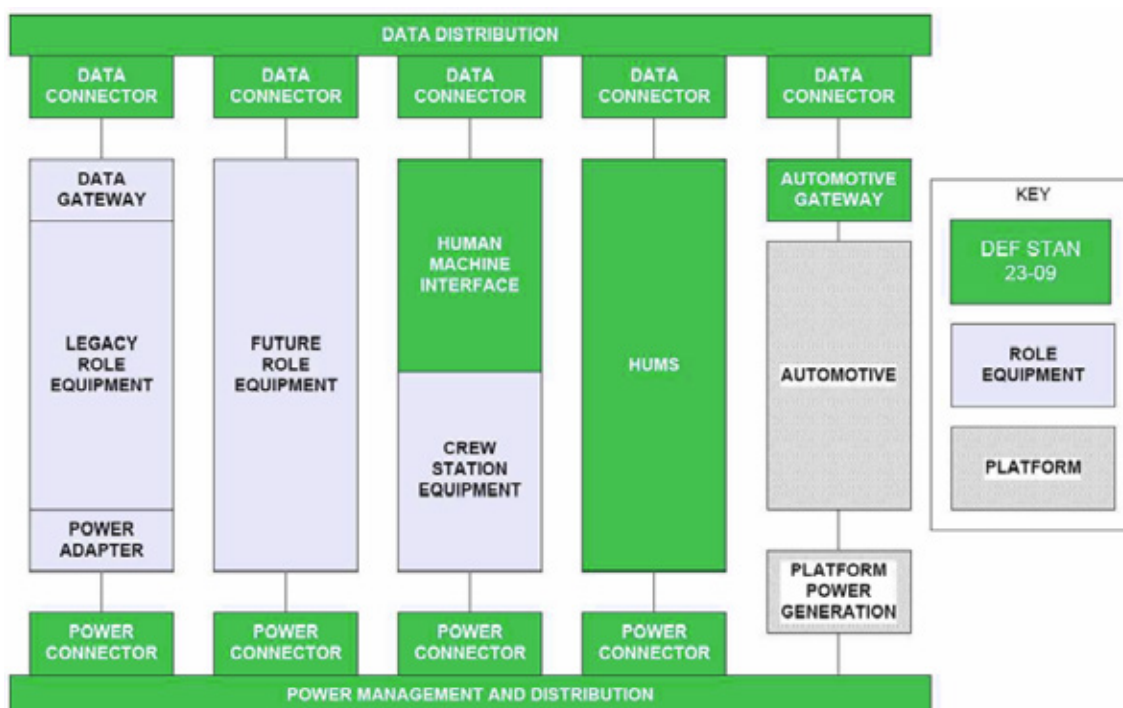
DATA DISTRIBUTION

DATA CONNECTOR

DATA CONNECTOR

DATA CONNECTOR

DATA CONNECTOR

DATA CONNECTOR

DATA GATEWAY

LEGACY ROLE EQUIPMENT

POWER ADAPTER

FUTURE ROLE EQUIPMENT

HUMAN MACHINE INTERFACE

CREW STATION EQUIPMENT

HUMS

AUTOMOTIVE GATEWAY

AUTOMOTIVE

PLATFORM POWER GENERATION

KEY

DEF STAN 23-09

ROLE EQUIPMENT

PLATFORM

POWER CONNECTOR

POWER CONNECTOR

POWER CONNECTOR

POWER CONNECTOR

POWER MANAGEMENT AND DISTRIBUTION